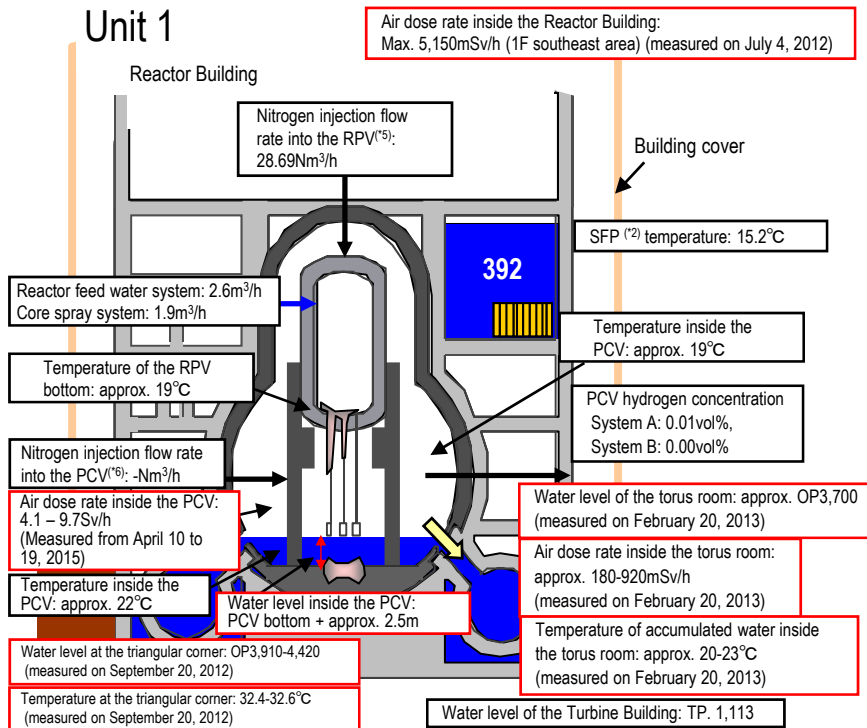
Unit 1

Air dose rate inside the Reactor Building: Max. 5,150mSv/h (1F southeast area) (measured on July 4, 2012)

Reactor Building

Nitrogen injection flow rate into the RPV$^{(*5)}$: 28.69Nm$^3$/h

Building cover

SFP $^{(*2)}$ temperature: 15.2℃

392

Reactor feed water system: 2.6m$^3$/h
Core spray system: 1.9m$^3$/h

Temperature inside the PCV: approx. 19℃

Temperature of the RPV bottom: approx. 19℃

PCV hydrogen concentration
System A: 0.01vol%,
System B: 0.00vol%

Nitrogen injection flow rate into the PCV$^{(*6)}$: -Nm$^3$/h

Air dose rate inside the PCV: 4.1 – 9.7Sv/h (Measured from April 10 to 19, 2015)

Water level of the torus room: approx. OP3,700 (measured on February 20, 2013)

Air dose rate inside the torus room: approx. 180-920mSv/h (measured on February 20, 2013)

Temperature inside the PCV: approx. 22℃

Water level inside the PCV: PCV bottom + approx. 2.5m

Temperature of accumulated water inside the torus room: approx. 20-23℃ (measured on February 20, 2013)

Water level at the triangular corner: OP3,910-4,420 (measured on September 20, 2012)

Temperature at the triangular corner: 32.4-32.6℃ (measured on September 20, 2012)

Water level of the Turbine Building: TP. 1,113